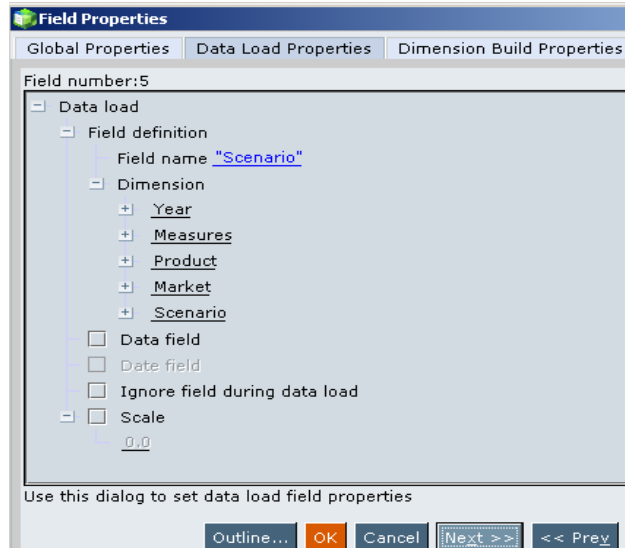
Field Properties

Global Properties | Data Load Properties | Dimension Build Properties

Field number:5

Data load

Field definition

Field name "Scenario"

Dimension

Year

Measures

Product

Market

Scenario

Data field

Date field

Ignore field during data load

Scale

0.0

Use this dialog to set data load field properties

Outline... OK Cancel Next >> << Prev